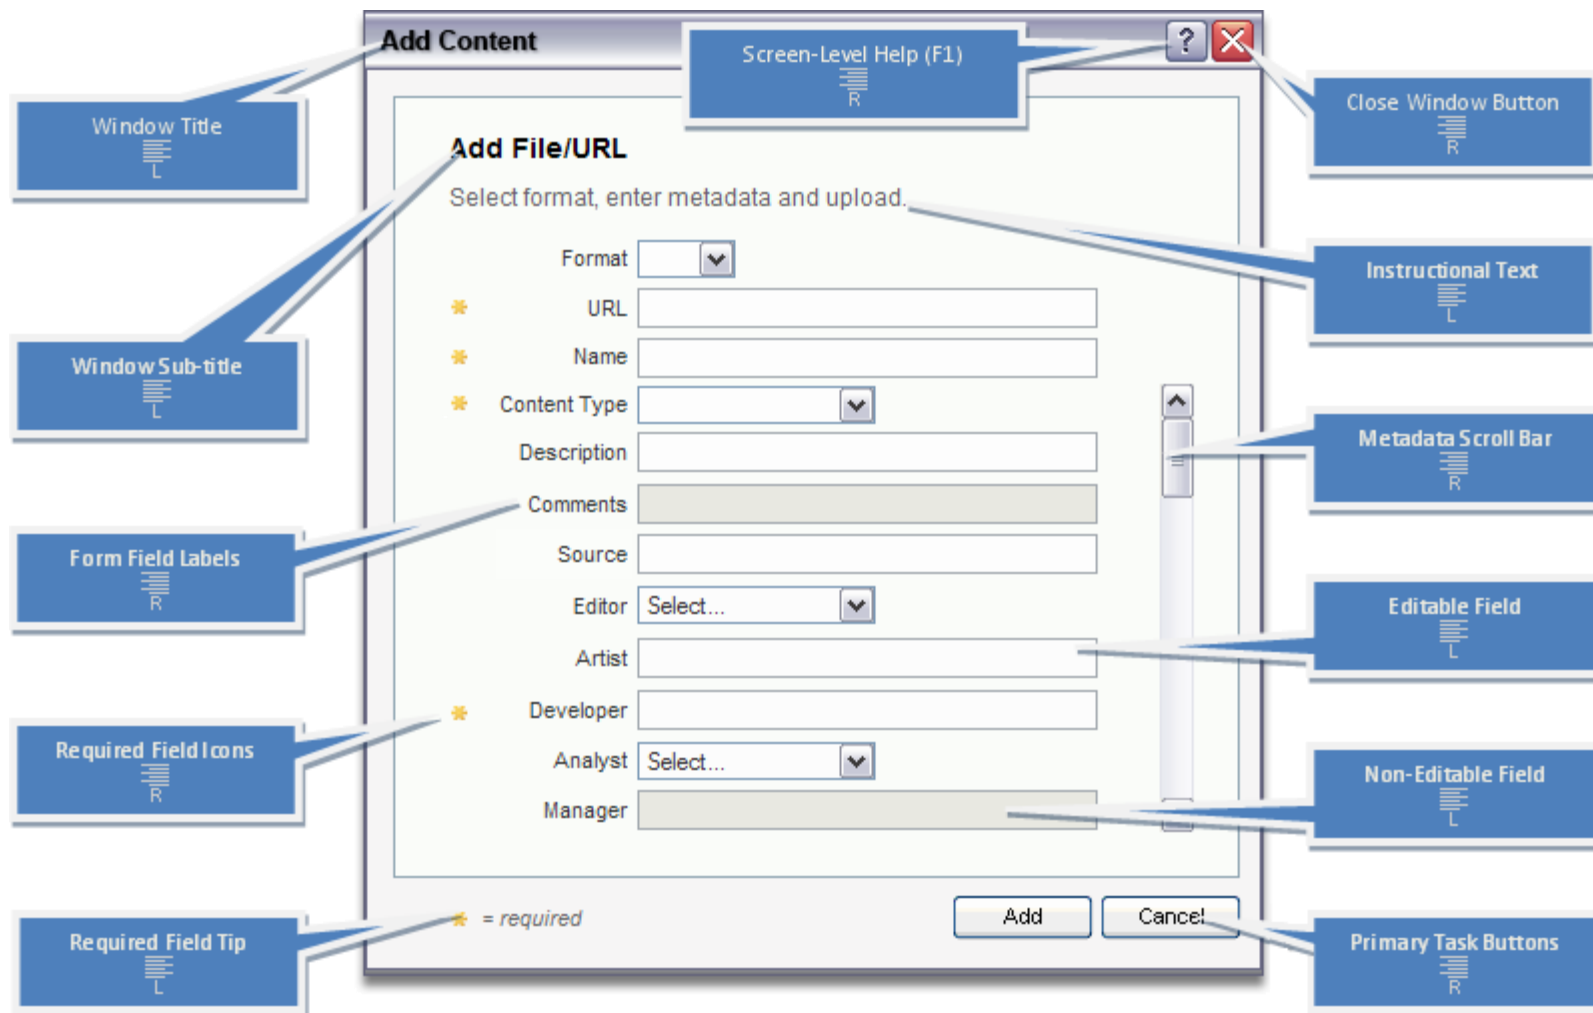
Add Content

Screen-Level Help (F1)
R

?

Window Title
L

Close Window Button
R

Add File/URL

Select format, enter metadata and upload.

Window Sub-title
L

Instructional Text
L

Format

URL

Name

Content Type

Description

Comments

Source

Editor Select...

Artist

Developer

Analyst Select...

Manager

Metadata Scroll Bar
R

Form Field Labels
R

Editable Field
L

Required Field Icons
R

Non-Editable Field
L

= required

Add

Cancel

Required Field Tip
L

Primary Task Buttons
R